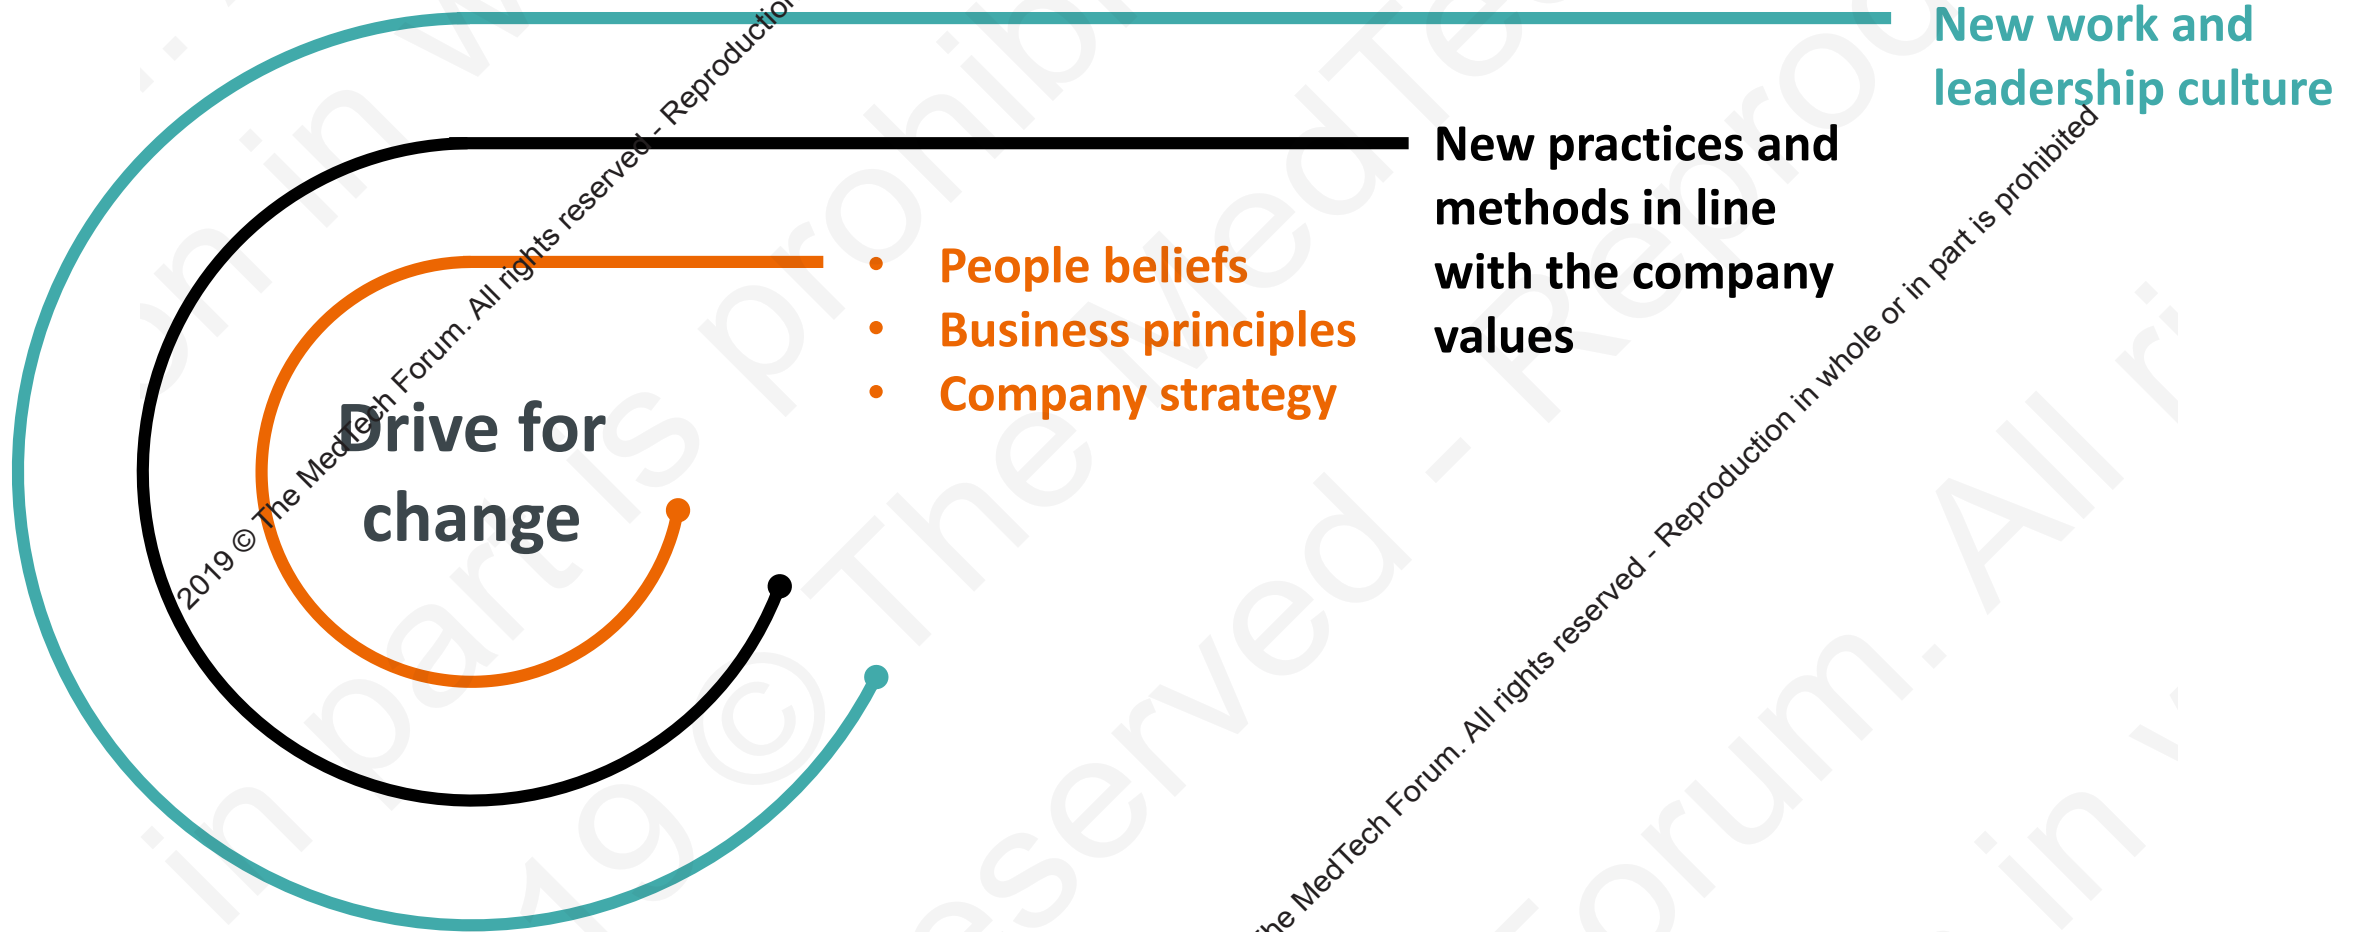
New work and leadership culture

New practices and methods in line with the company values

• People beliefs
• Business principles
• Company strategy

Drive for change

2019 © The MedTech Forum. All rights reserved - Reproductio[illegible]

he MedTech Forum. All rights reserved - Reproduction in whole or in part is prohibited

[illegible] © The MedTech Forum. All rights reserved - Reproduction in whole or in part is prohibited